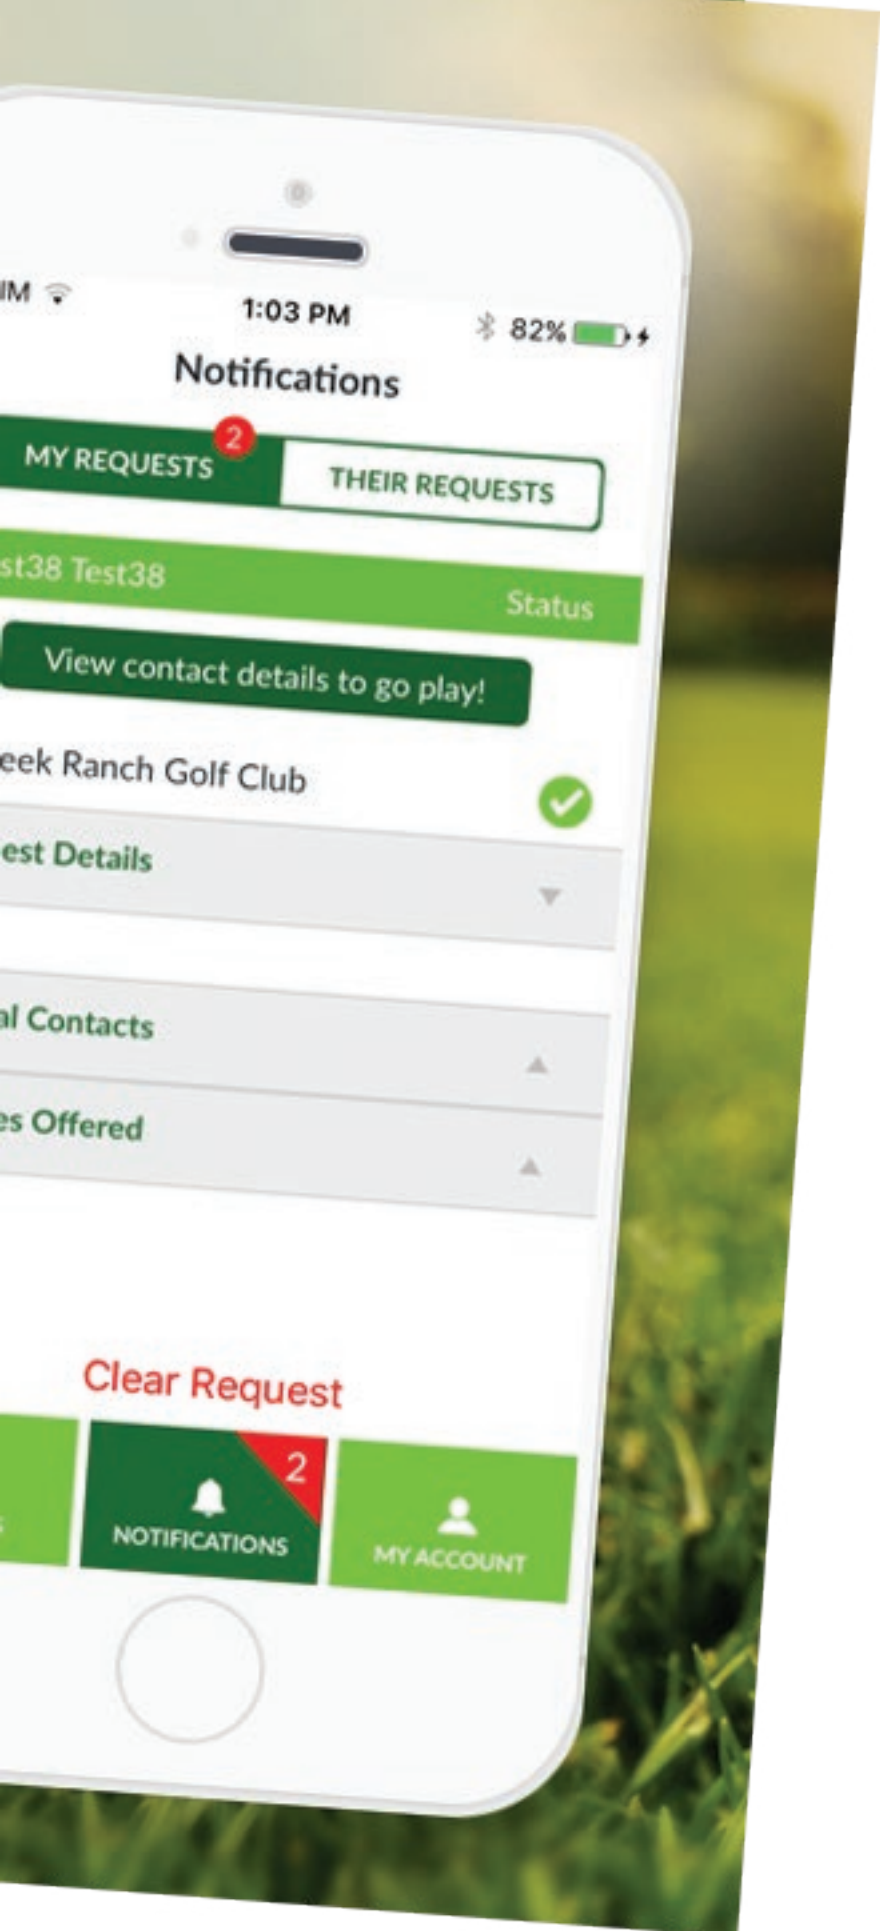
IM
1:03 PM
82%
Notifications
MY REQUESTS 2
THEIR REQUESTS
st38 Test38
Status
View contact details to go play!
eek Ranch Golf Club
est Details
al Contacts
es Offered
Clear Request
NOTIFICATIONS 2
MY ACCOUNT